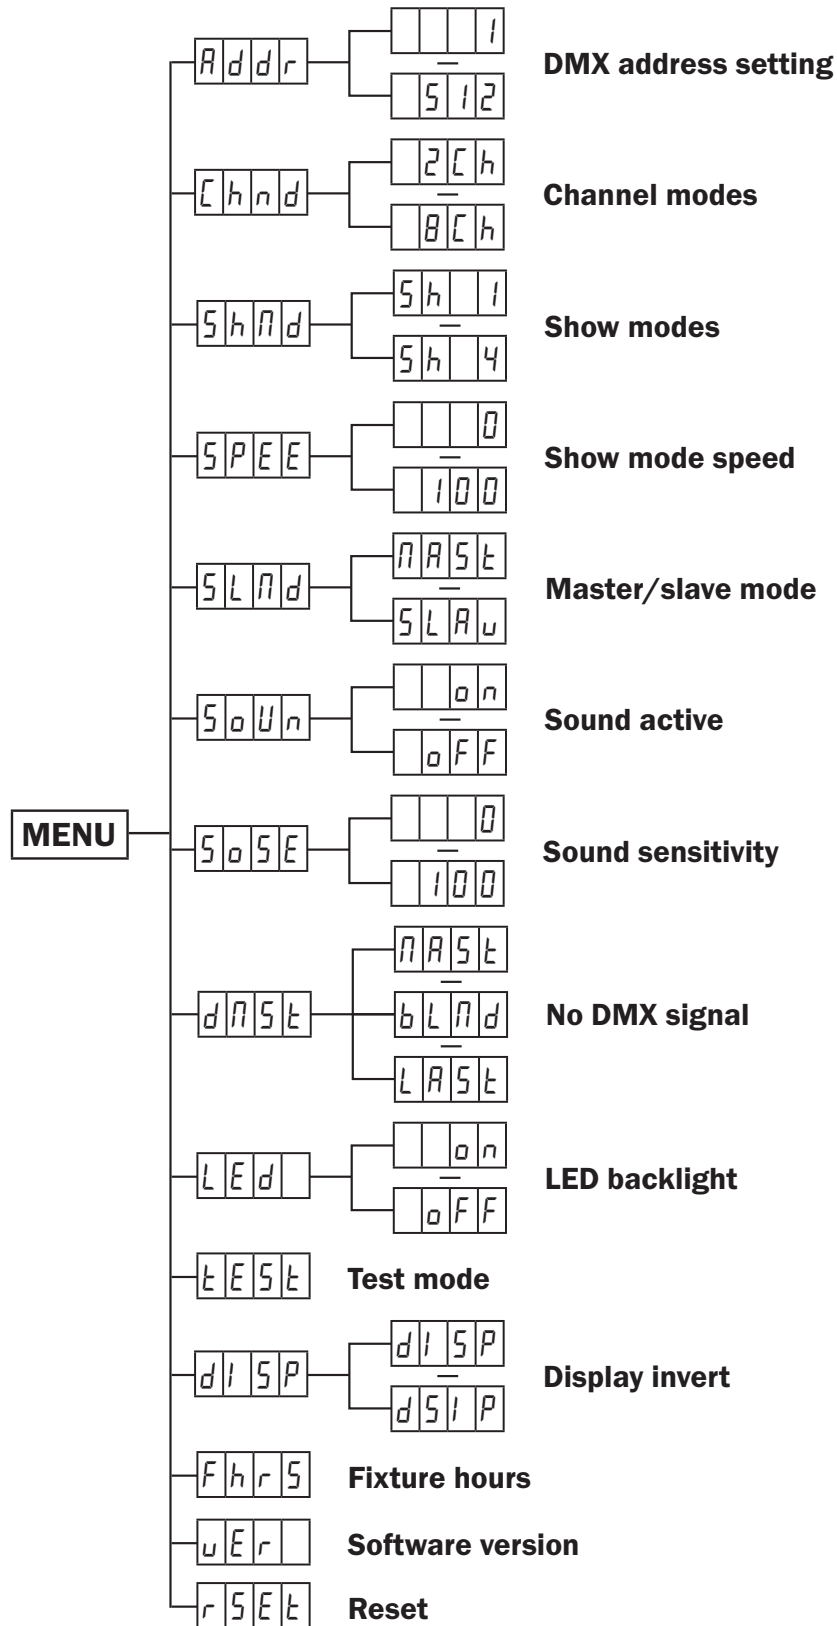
MENU

Addr — 1 — 512 DMX address setting

Chnd — 2Ch — 8Ch Channel modes

ShMd — Sh 1 — Sh 4 Show modes

SPEE — 0 — 100 Show mode speed

SLMd — MASt — SLAu Master/slave mode

SoUn — on — oFF Sound active

SoSE — 0 — 100 Sound sensitivity

dMSt — MASt — bLMd — LASt No DMX signal

LEd — on — oFF LED backlight

tESt Test mode

dISP — dISP — dSIP Display invert

FhrS Fixture hours

uEr Software version

rSEt Reset